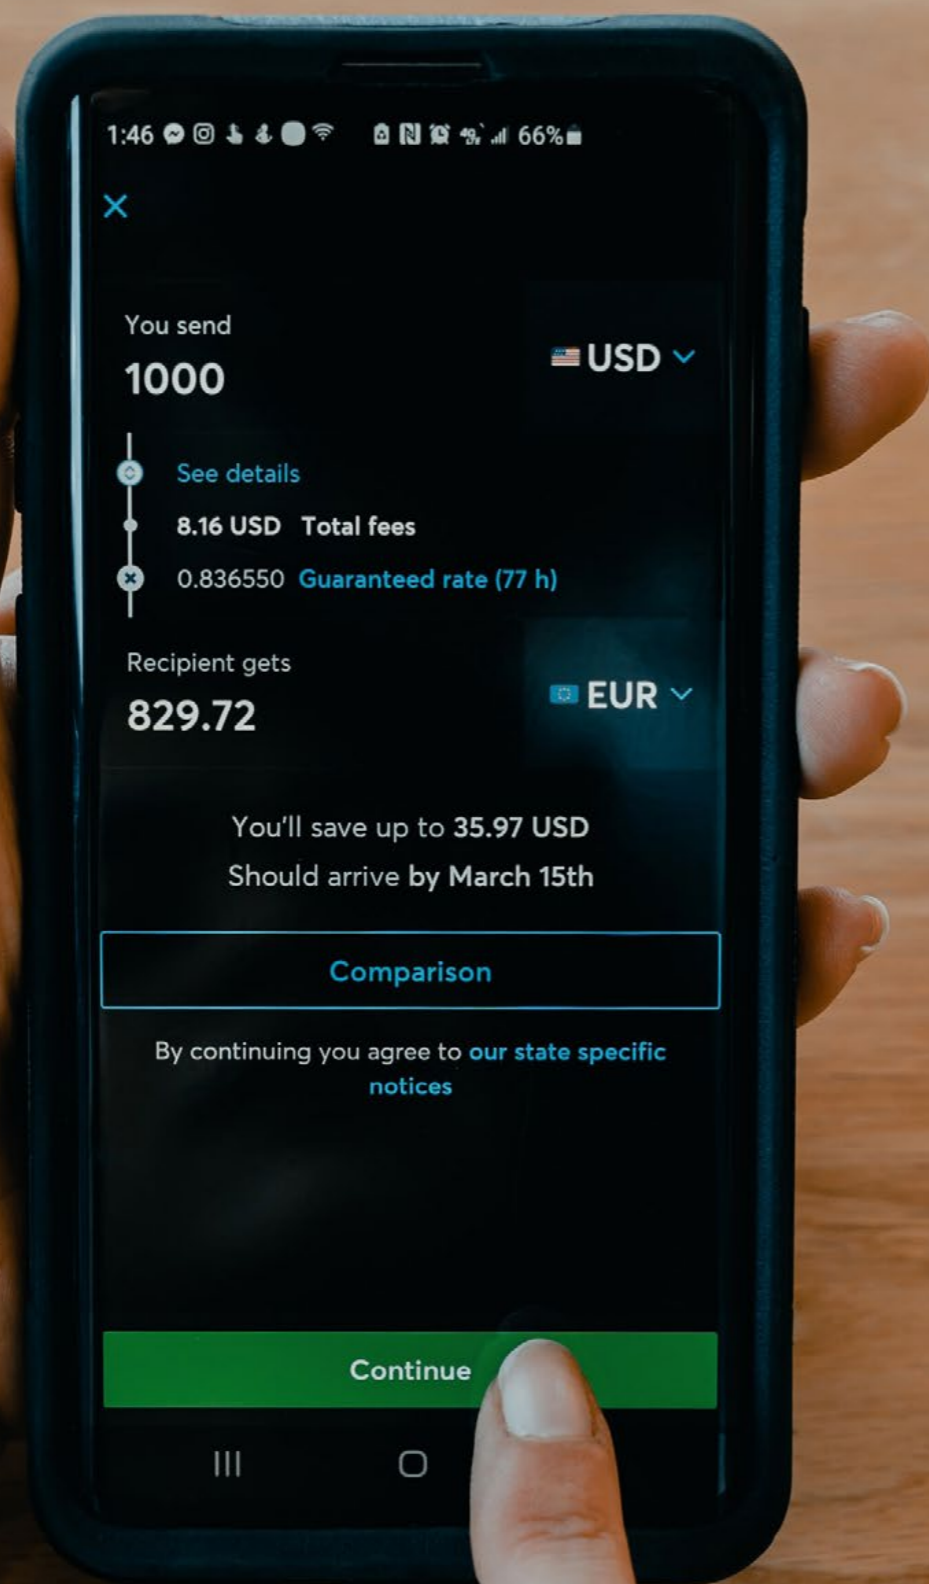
1:46 66%

You send
1000

USD

See details
8.16 USD Total fees
0.836550 Guaranteed rate (77 h)

Recipient gets
829.72

EUR

You'll save up to 35.97 USD
Should arrive by March 15th

Comparison

By continuing you agree to our state specific notices

Continue